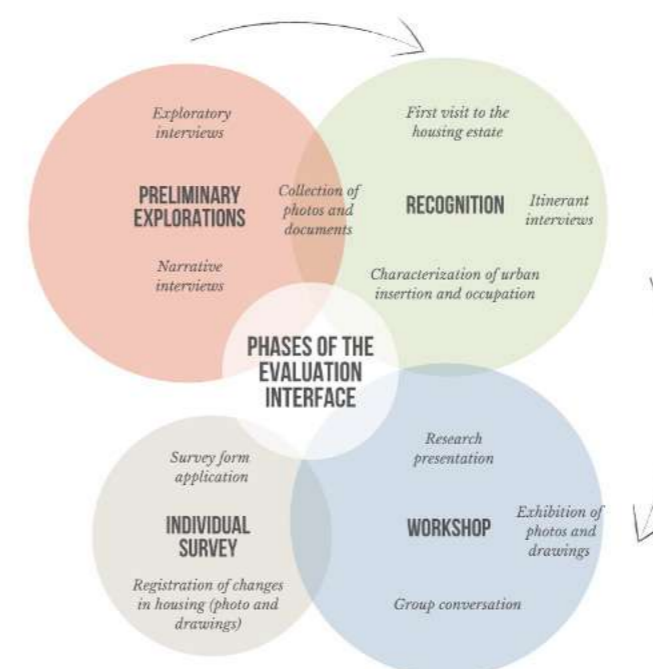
Exploratory interviews

PRELIMINARY EXPLORATIONS

Collection of photos and documents

Narrative interviews

First visit to the housing estate

RECOGNITION

Itinerant interviews

Characterization of urban insertion and occupation

PHASES OF THE EVALUATION INTERFACE

Survey form application

INDIVIDUAL SURVEY

Registration of changes in housing (photo and drawings)

Research presentation

WORKSHOP

Exhibition of photos and drawings

Group conversation